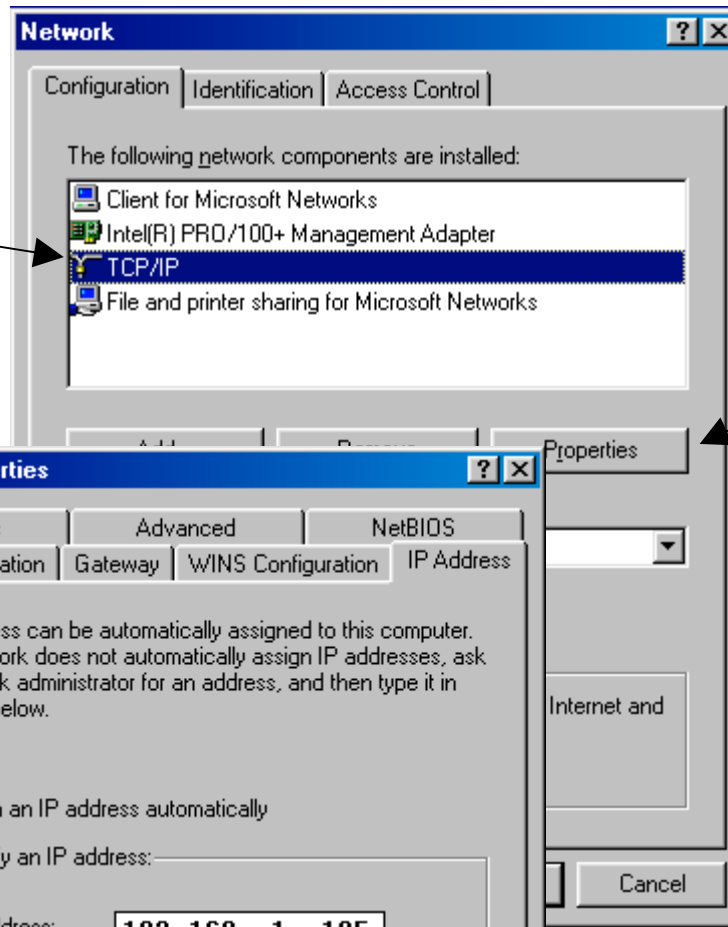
Network ? ×

Configuration | Identification | Access Control

The following network components are installed:

Client for Microsoft Networks
Intel(R) PRO/100+ Management Adapter
TCP/IP
File and printer sharing for Microsoft Networks

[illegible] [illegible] Properties

Internet and

Cancel

rties ? ×

Advanced | NetBIOS
ation | Gateway | WINS Configuration | IP Address

ss can be automatically assigned to this computer. ork does not automatically assign IP addresses, ask k administrator for an address, and then type it in elow.

n an IP address automatically

y an IP address:

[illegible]